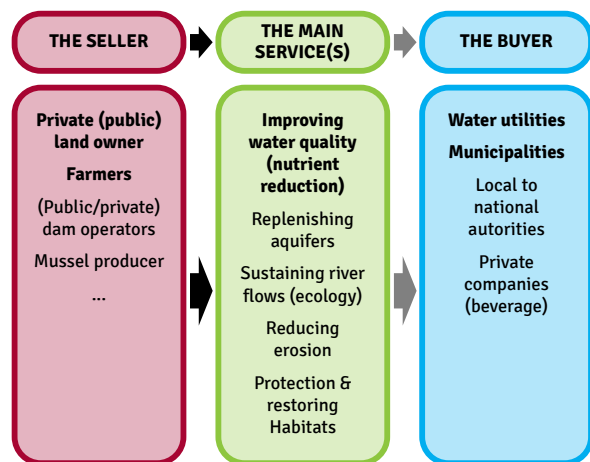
THE SELLER

THE MAIN SERVICE(S)

THE BUYER

Private (public) land owner

Farmers

(Public/private) dam operators

Mussel producer

...

Improving water quality (nutrient reduction)

Replenishing aquifers

Sustaining river flows (ecology)

Reducing erosion

Protection & restoring Habitats

Water utilities

Municipalities

Local to national autorities

Private companies (beverage)